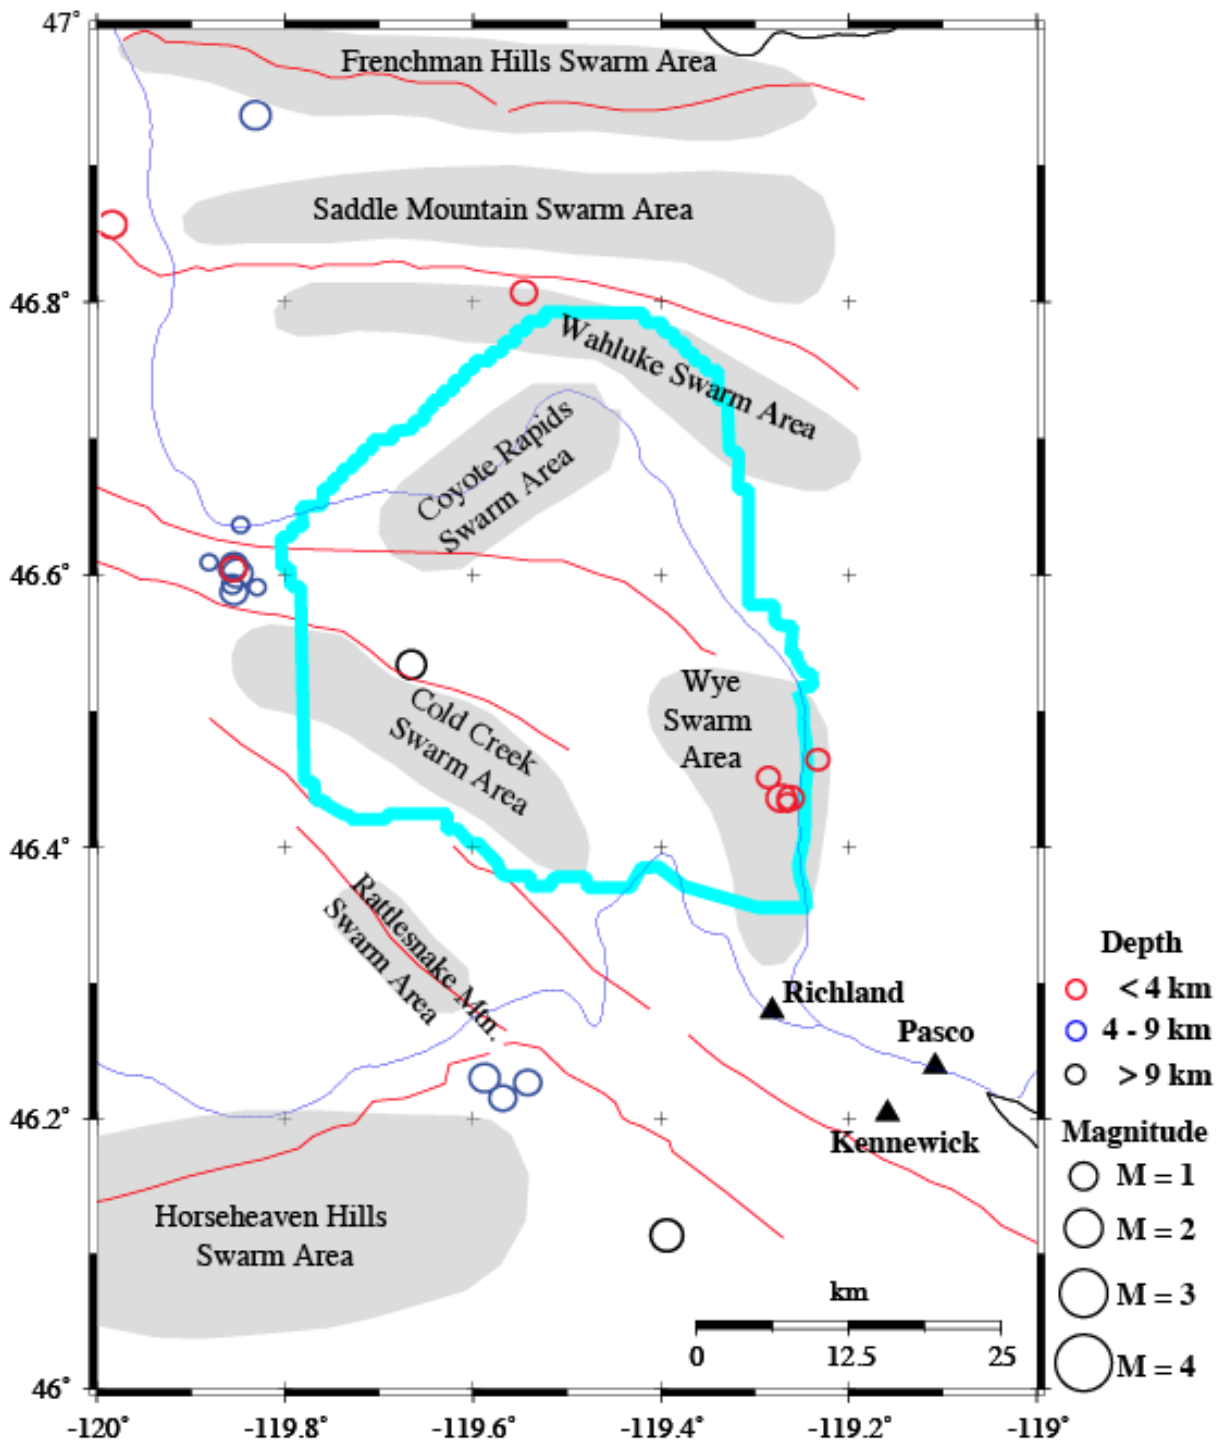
47°
46.8°
46.6°
46.4°
46.2°
46°

Frenchman Hills Swarm Area
Saddle Mountain Swarm Area
Wahluke Swarm Area
Coyote Rapids Swarm Area
Cold Creek Swarm Area
Wye Swarm Area
Rattlesnake Mtn. Swarm Area
Horseheaven Hills Swarm Area
Richland
Pasco
Kennewick

Depth
< 4 km
4 - 9 km
> 9 km

Magnitude
M = 1
M = 2
M = 3
M = 4

km
0
12.5
25

-120°
-119.8°
-119.6°
-119.4°
-119.2°
-119°